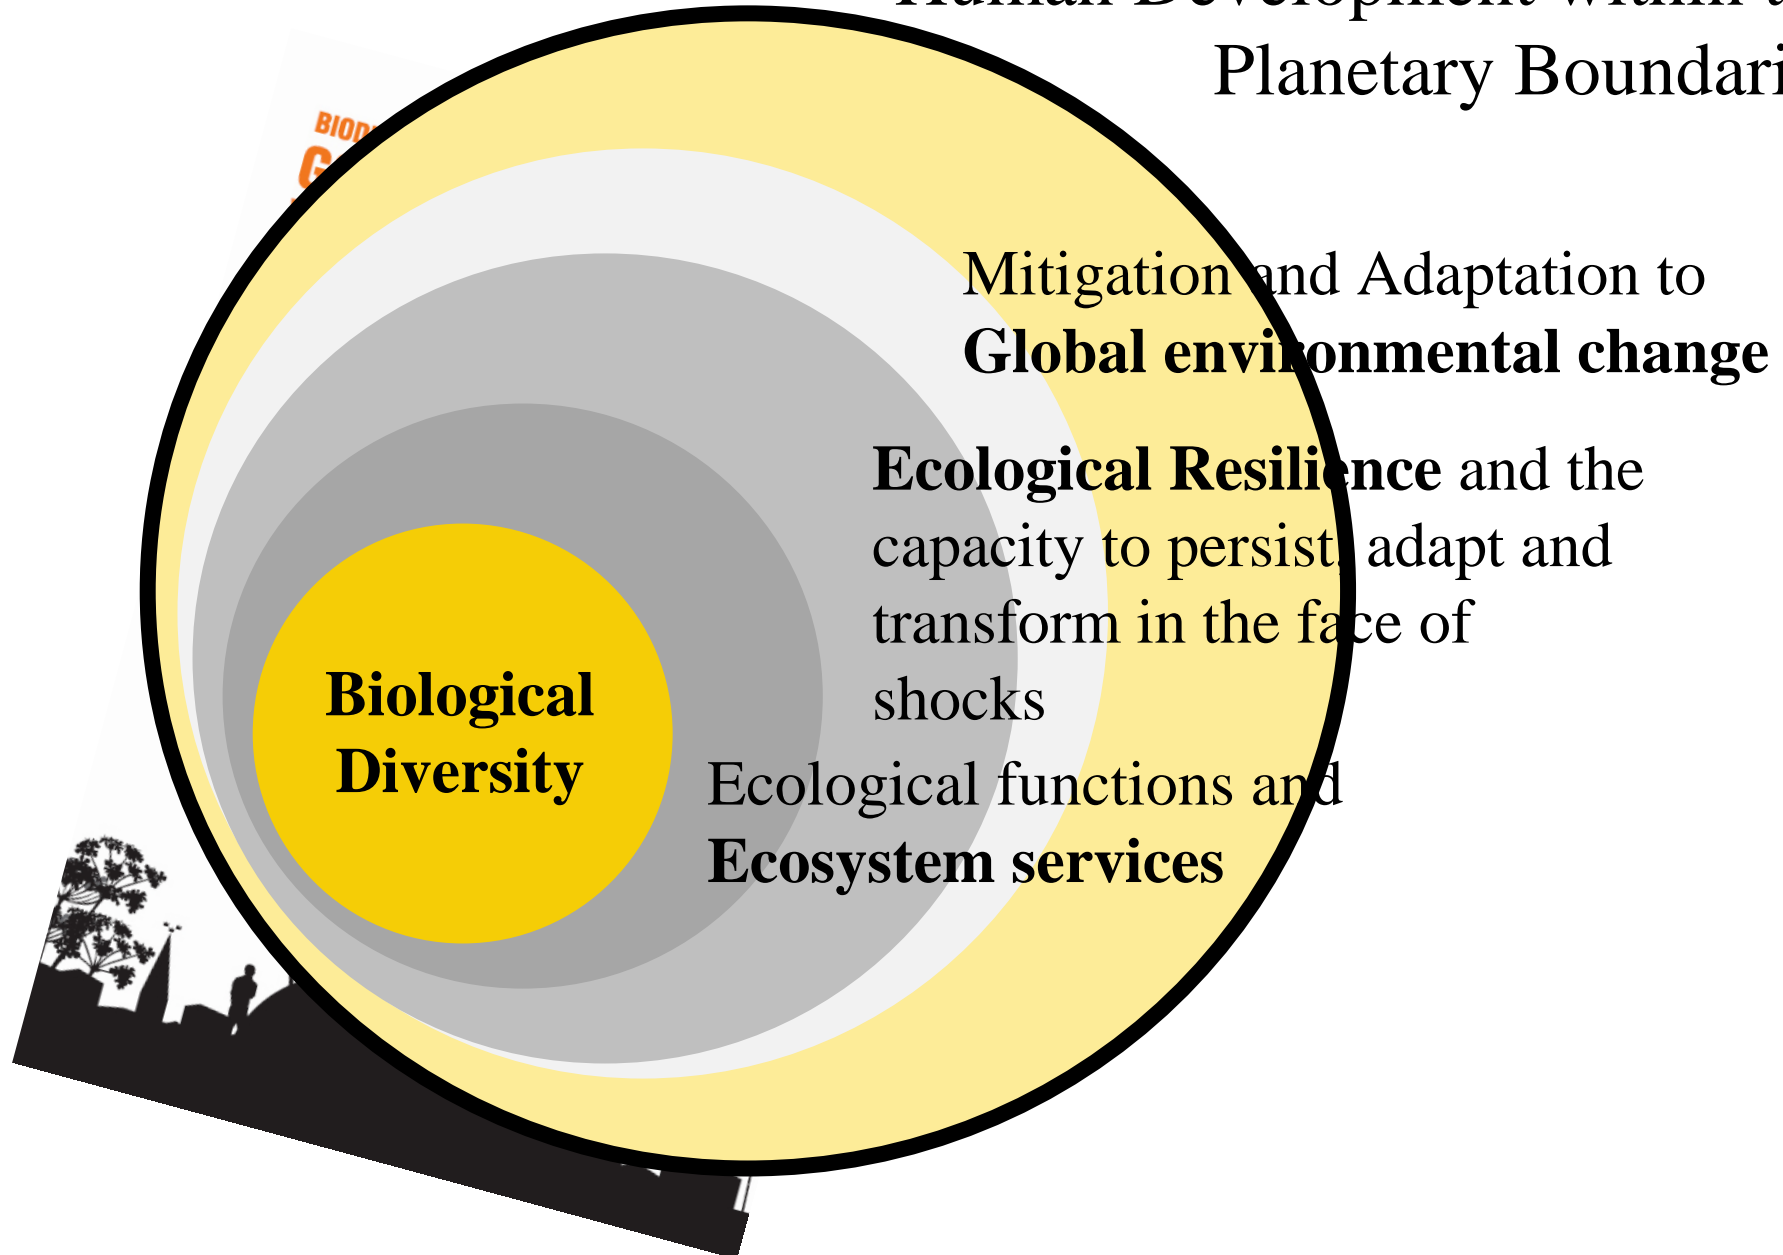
Human Development within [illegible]
Planetary Boundari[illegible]

BIOD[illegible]
G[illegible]

Mitigation and Adaptation to **Global environmental change**

**Ecological Resilience** and the capacity to persist, adapt and transform in the face of shocks

Ecological functions and **Ecosystem services**

**Biological Diversity**